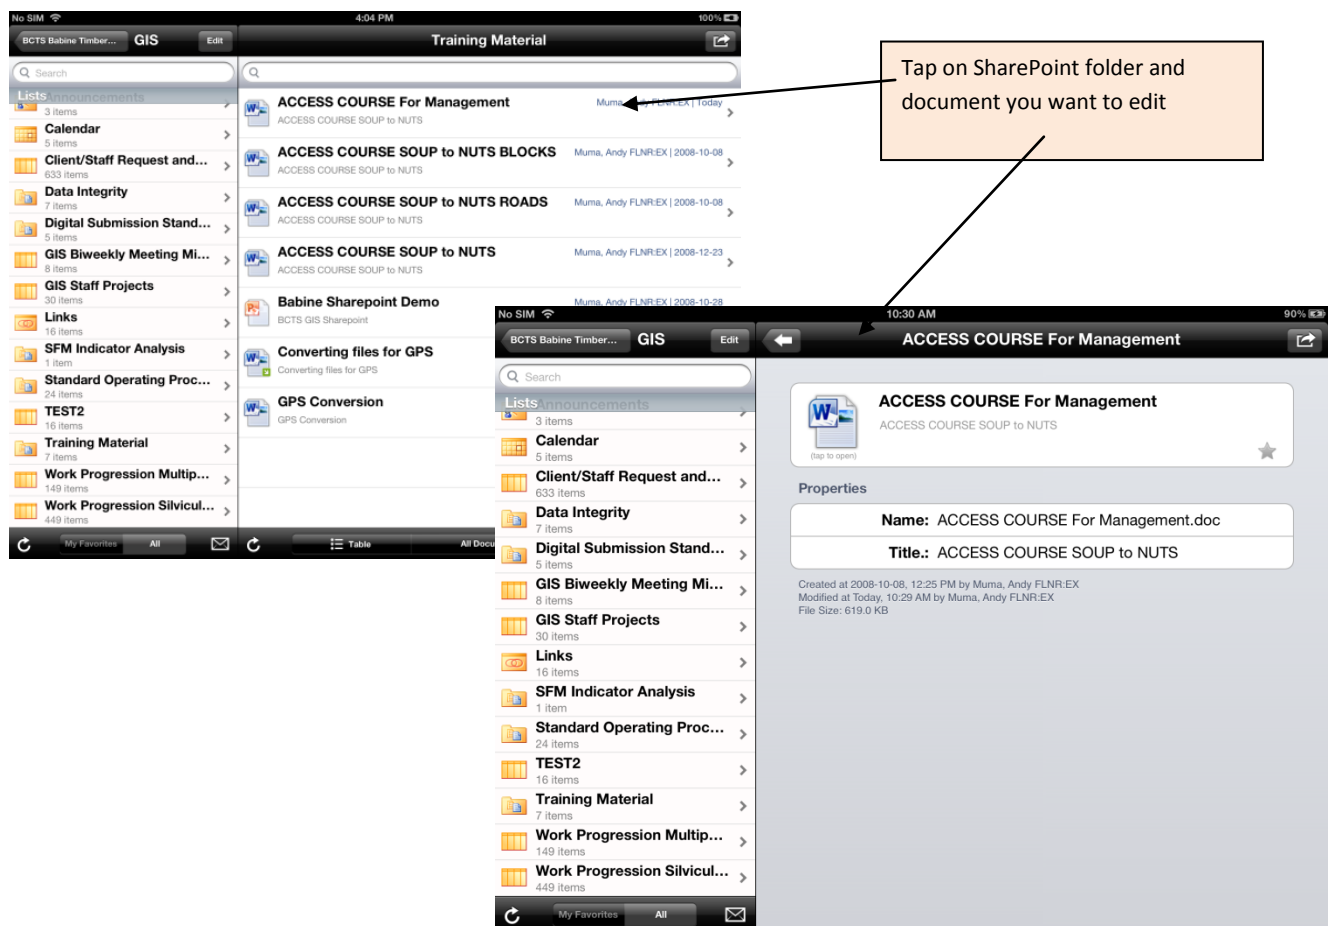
No SIM 4:04 PM 100%

BCTS Babine Timber... GIS Edit

Training Material

Search

Lists Announcements
3 items

Calendar
5 items

Client/Staff Request and...
633 items

Data Integrity
7 items

Digital Submission Stand...
5 items

GIS Biweekly Meeting Mi...
8 items

GIS Staff Projects
30 items

Links
16 items

SFM Indicator Analysis
1 item

Standard Operating Proc...
24 items

TEST2
16 items

Training Material
7 items

Work Progression Multip...
149 items

Work Progression Silvicul...
449 items

My Favorites All

ACCESS COURSE For Management
ACCESS COURSE SOUP to NUTS
Muma, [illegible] FLNR:EX | Today

ACCESS COURSE SOUP to NUTS BLOCKS
ACCESS COURSE SOUP to NUTS
Muma, Andy FLNR:EX | 2008-10-08

ACCESS COURSE SOUP to NUTS ROADS
ACCESS COURSE SOUP to NUTS
Muma, Andy FLNR:EX | 2008-10-08

ACCESS COURSE SOUP to NUTS
ACCESS COURSE SOUP to NUTS
Muma, Andy FLNR:EX | 2008-12-23

Babine Sharepoint Demo
BCTS GIS Sharepoint
Muma, Andy FLNR:EX | 2008-10-28

Converting files for GPS
Converting files for GPS

GPS Conversion
GPS Conversion

Table All Docu

Tap on SharePoint folder and document you want to edit

No SIM 10:30 AM 90%

BCTS Babine Timber... GIS Edit

ACCESS COURSE For Management

Search

Lists Announcements
3 items

Calendar
5 items

Client/Staff Request and...
633 items

Data Integrity
7 items

Digital Submission Stand...
5 items

GIS Biweekly Meeting Mi...
8 items

GIS Staff Projects
30 items

Links
16 items

SFM Indicator Analysis
1 item

Standard Operating Proc...
24 items

TEST2
16 items

Training Material
7 items

Work Progression Multip...
149 items

Work Progression Silvicul...
449 items

My Favorites All

ACCESS COURSE For Management
ACCESS COURSE SOUP to NUTS
(tap to open)

Properties

Name: ACCESS COURSE For Management.doc

Title.: ACCESS COURSE SOUP to NUTS

Created at 2008-10-08, 12:25 PM by Muma, Andy FLNR:EX
Modified at Today, 10:29 AM by Muma, Andy FLNR:EX
File Size: 619.0 KB